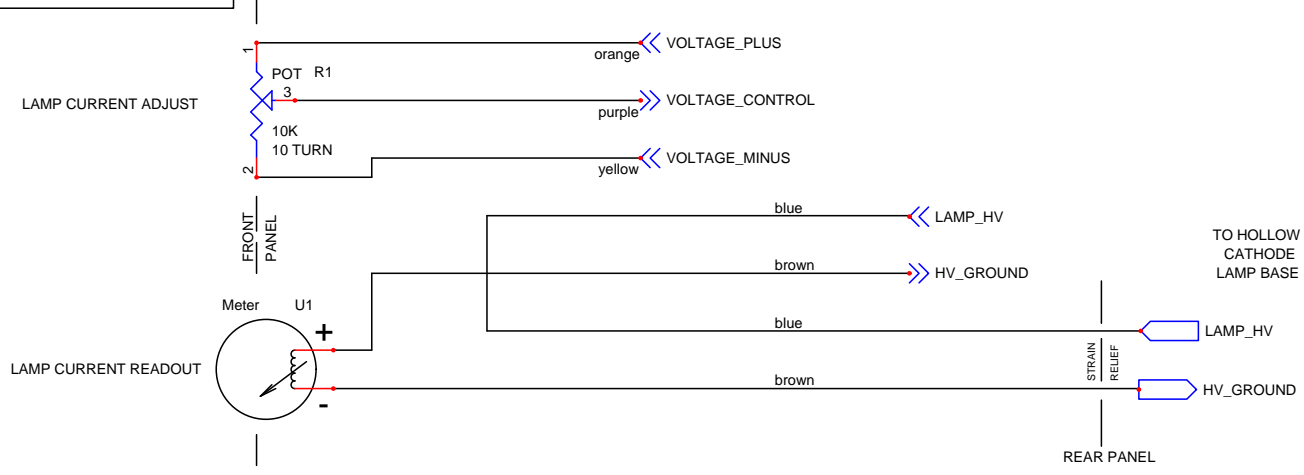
1
POT R1
3
10K
10 TURN
2
LAMP CURRENT ADJUST
orange
VOLTAGE_PLUS
purple
VOLTAGE_CONTROL
yellow
VOLTAGE_MINUS
FRONT
PANEL
blue
LAMP_HV
brown
HV_GROUND
TO HOLLOW CATHODE LAMP BASE
Meter U1
+
-
LAMP CURRENT READOUT
blue
LAMP_HV
brown
HV_GROUND
STRAIN
RELIEF
REAR PANEL